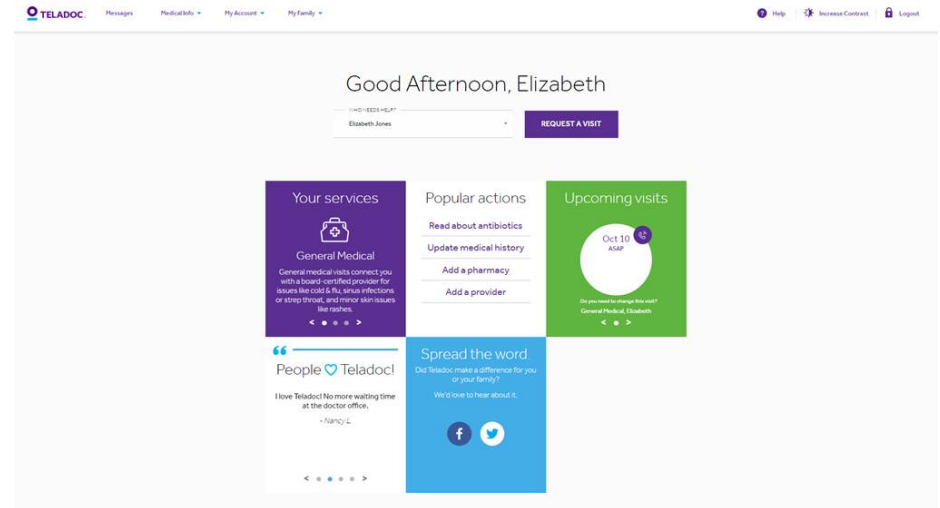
TELADOC. Messages Medical Info My Account My Family

Help Increase Contrast Logout

Good Afternoon, Elizabeth

WHO NEEDS HELP?
Elizabeth Jones

REQUEST A VISIT

Your services

General Medical

General medical visits connect you with a board-certified provider for issues like cold & flu, sinus infections or strep throat, and minor skin issues like rashes.

Popular actions

Read about antibiotics

Update medical history

Add a pharmacy

Add a provider

Upcoming visits

Oct 10
ASAP

Do you need to change this visit?
General Medical, Elizabeth

People ♡ Teladoc!

I love Teladoc! No more waiting time at the doctor office.

- Nancy L.

Spread the word

Did Teladoc make a difference for you or your family?

We'd love to hear about it.